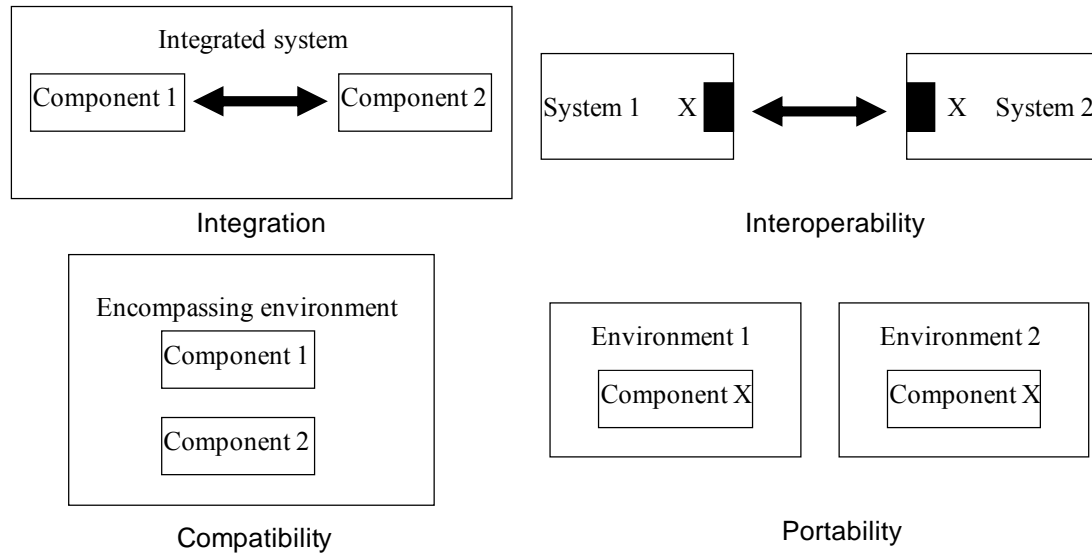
Integrated system

Component 1

Component 2

Integration

System 1 X

X System 2

Interoperability

Encompassing environment

Component 1

Component 2

Compatibility

Environment 1

Component X

Environment 2

Component X

Portability